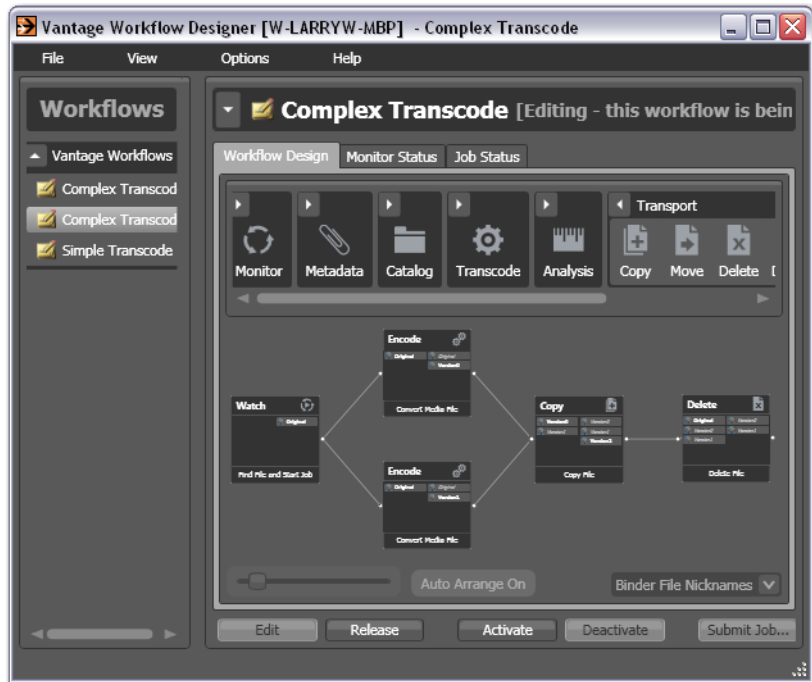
Vantage Workflow Designer [W-LARRYW-MBP] - Complex Transcode

File View Options Help

Workflows

Vantage Workflows

Complex Transcod

Complex Transcod

Simple Transcode

Complex Transcode [Editing - this workflow is bein

Workflow Design Monitor Status Job Status

Monitor Metadata Catalog Transcode Analysis

Transport

Copy Move Delete

Encode
Original Original
Version0

Convert Media File

Watch
Original

Find File and Start Job

Copy
Version0 Version0
Version1 Version1
Version2

Copy File

Delete
Original Version0
Version0 Version1
Version1

Delete File

Encode
Original Original
Version1

Convert Media File

Auto Arrange On

Binder File Nicknames

Edit Release Activate Deactivate Submit Job...